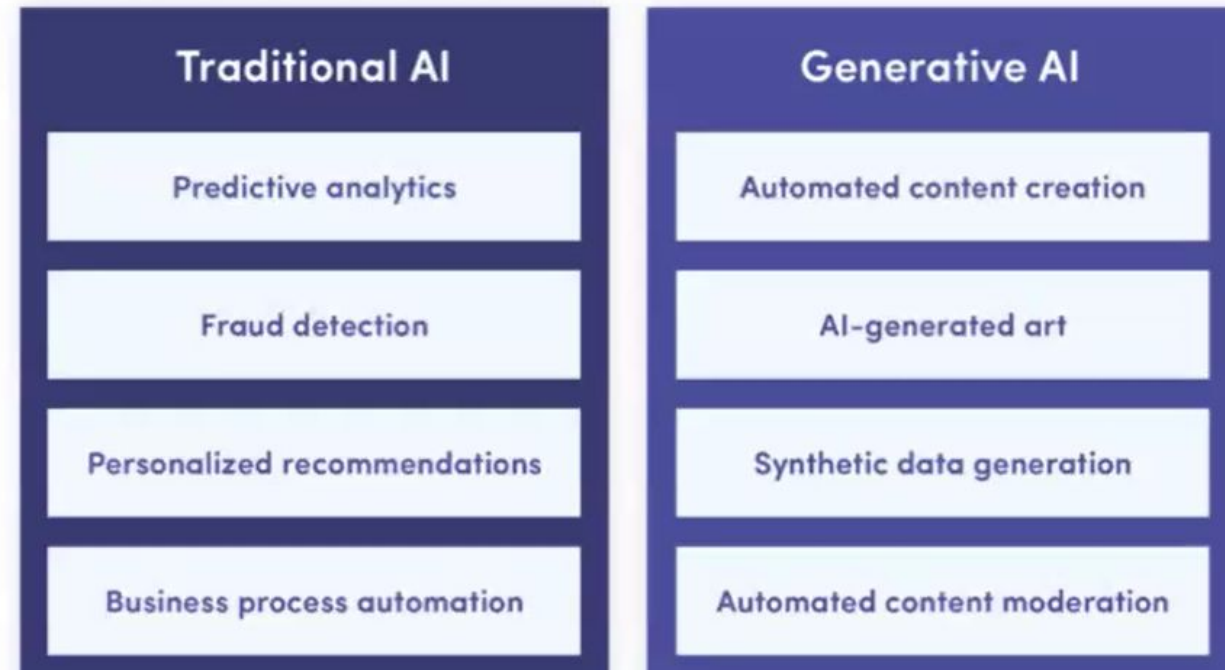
Traditional AI

Predictive analytics

Fraud detection

Personalized recommendations

Business process automation

Generative AI

Automated content creation

AI-generated art

Synthetic data generation

Automated content moderation